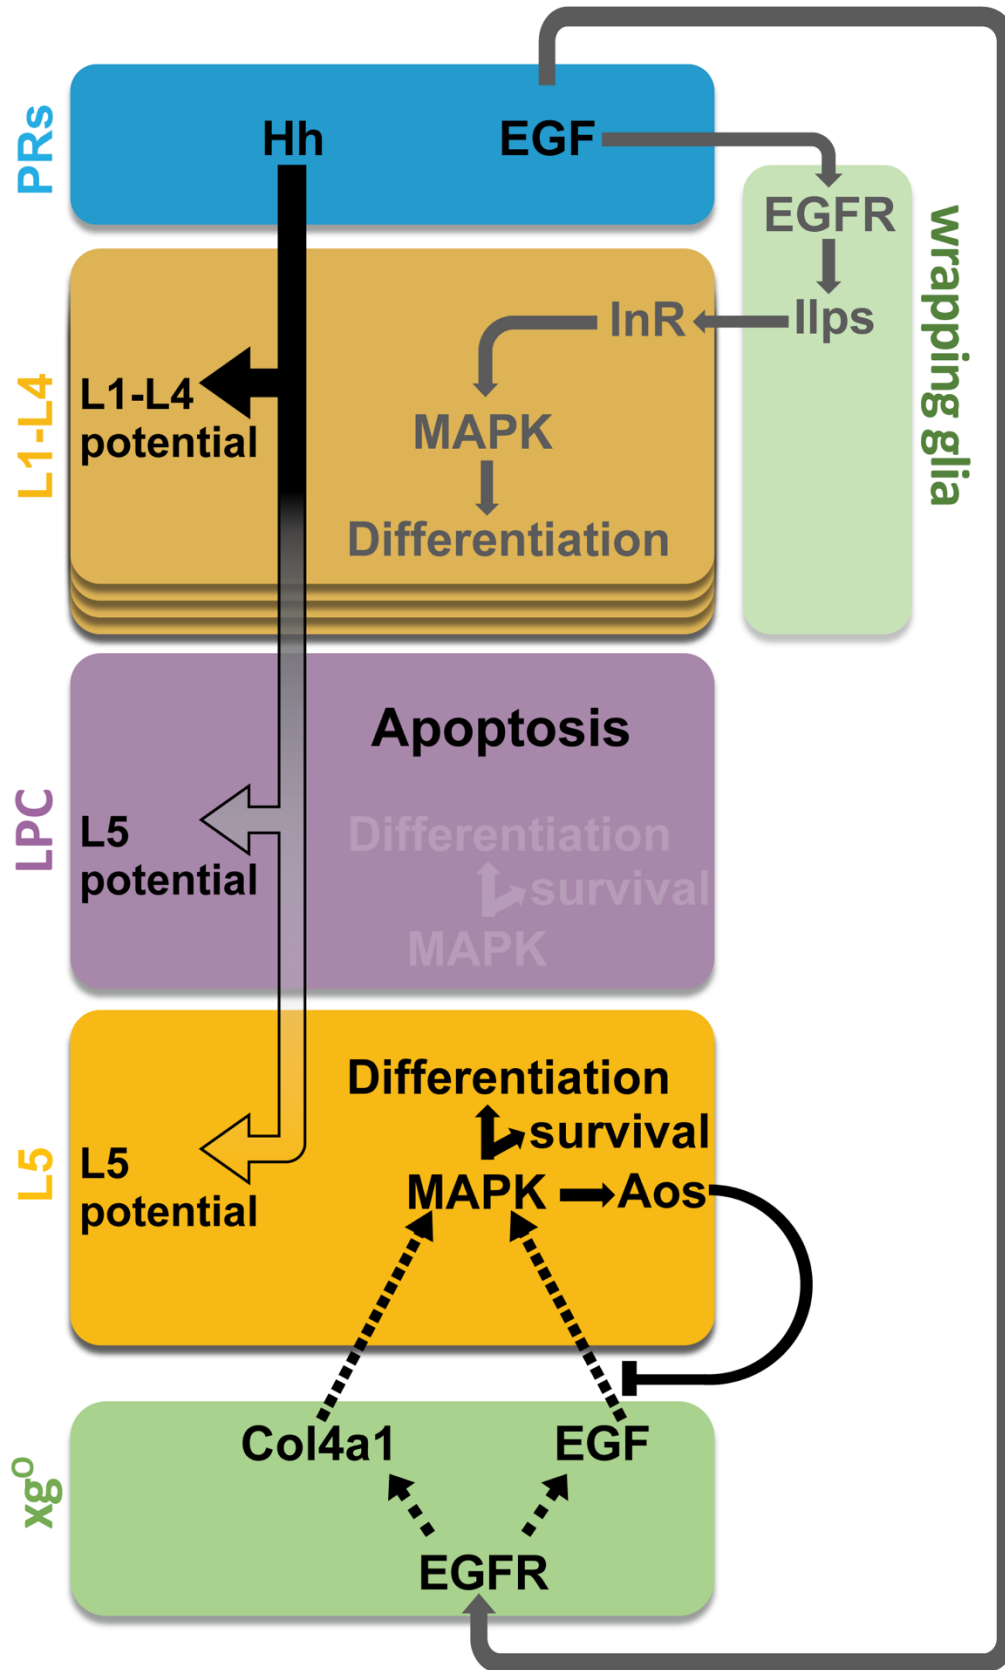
PRs
Hh
EGF
EGFR
Ilps
wrapping glia
L1-L4
InR
L1-L4 potential
MAPK
Differentiation
LPC
Apoptosis
L5 potential
Differentiation
survival
MAPK
L5
Differentiation
survival
L5 potential
MAPK
Aos
$xg^O$
Col4a1
EGF
EGFR